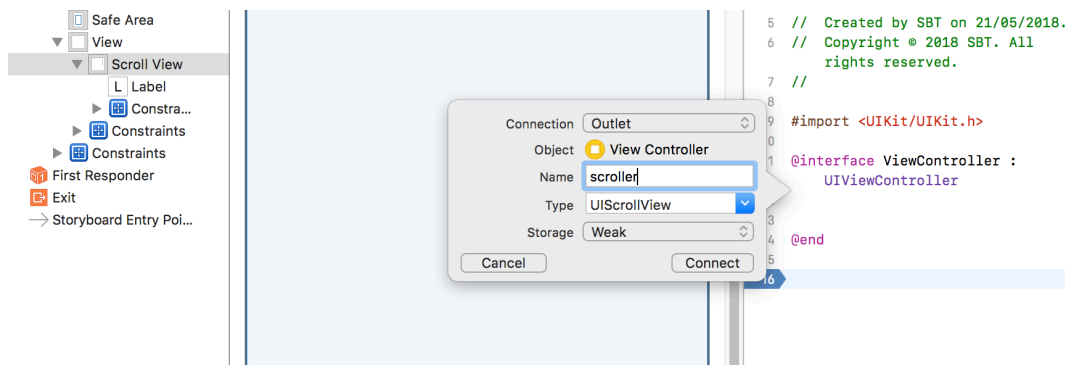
Safe Area
View
Scroll View
L Label
Constra...
Constraints
Constraints
First Responder
Exit
Storyboard Entry Poi...

Connection Outlet
Object View Controller
Name scroller
Type UIScrollView
Storage Weak
Cancel
Connect

5 // Created by SBT on 21/05/2018.
6 // Copyright © 2018 SBT. All rights reserved.
7 //
8
9 #import <UIKit/UIKit.h>
0
1 @interface ViewController : UIViewController
2
3
4 @end
5
16